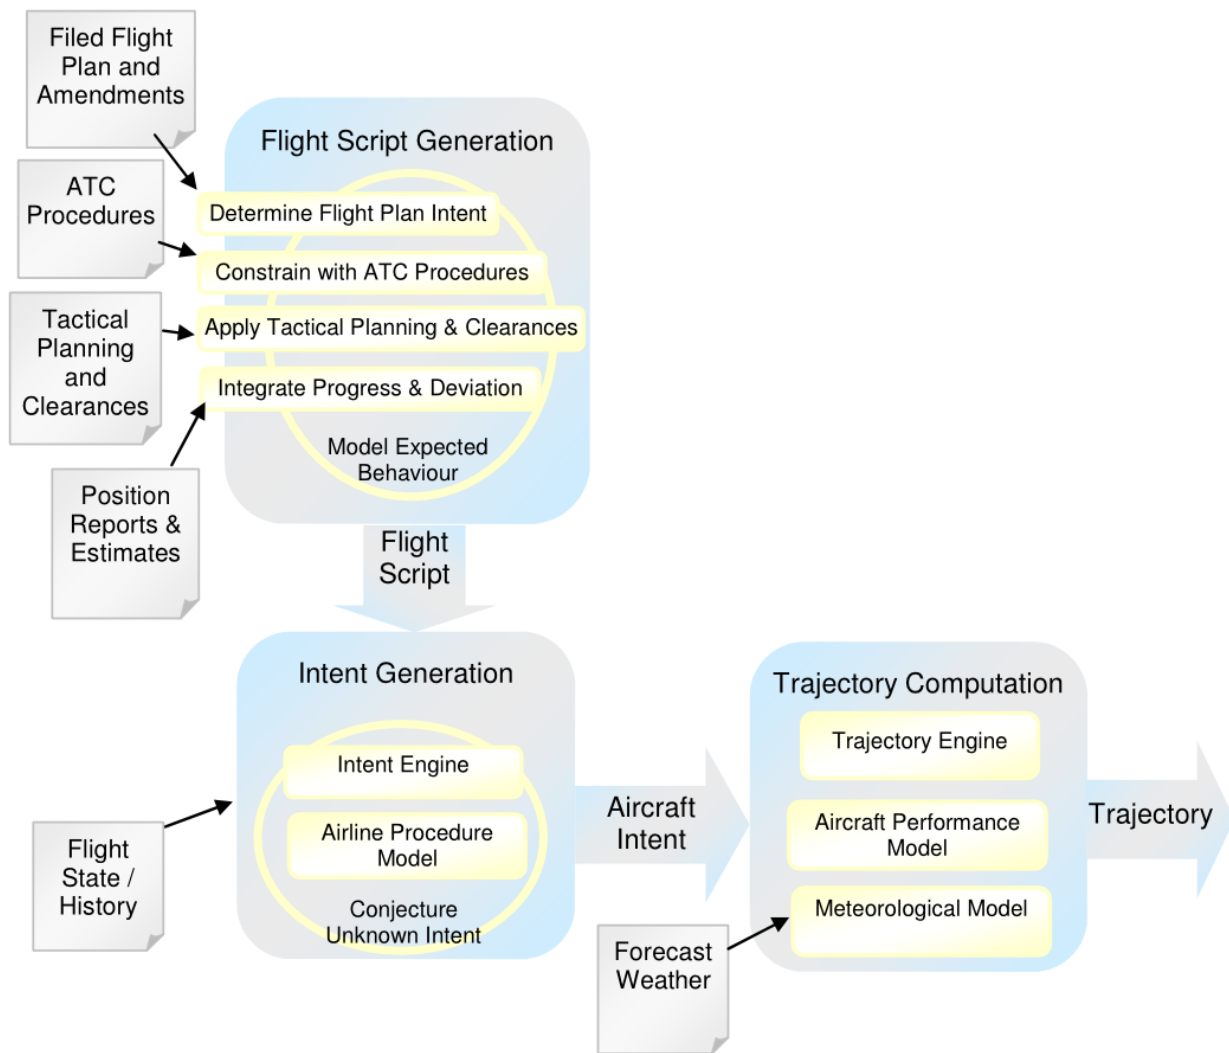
Filed Flight Plan and Amendments

ATC Procedures

Tactical Planning and Clearances

Position Reports & Estimates

Flight Script Generation

Determine Flight Plan Intent

Constrain with ATC Procedures

Apply Tactical Planning & Clearances

Integrate Progress & Deviation

Model Expected Behaviour

Flight Script

Intent Generation

Intent Engine

Airline Procedure Model

Conjecture Unknown Intent

Flight State / History

Aircraft Intent

Trajectory Computation

Trajectory Engine

Aircraft Performance Model

Meteorological Model

Forecast Weather

Trajectory